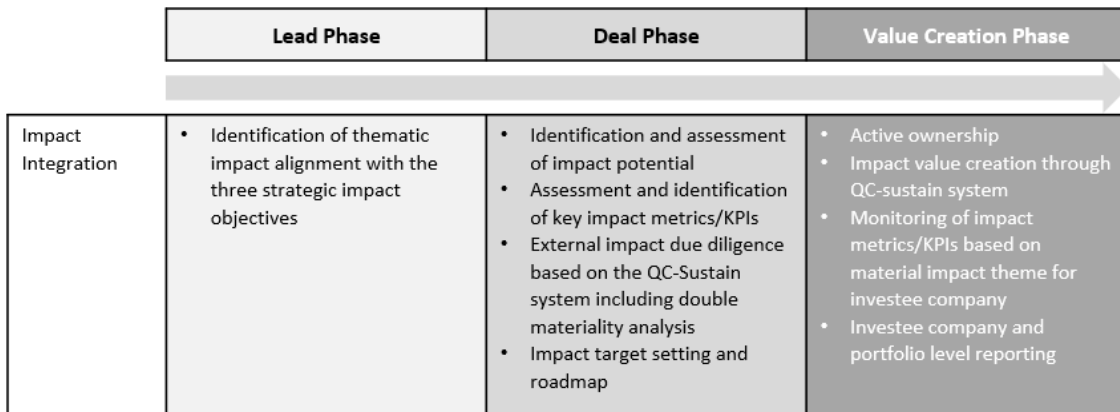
|  | Lead Phase | Deal Phase | Value Creation Phase |
|---|---|---|---|
| Impact Integration | • Identification of thematic impact alignment with the three strategic impact objectives | • Identification and assessment of impact potential<br>• Assessment and identification of key impact metrics/KPIs<br>• External impact due diligence based on the QC-Sustain system including double materiality analysis<br>• Impact target setting and roadmap | • Active ownership<br>• Impact value creation through QC-sustain system<br>• Monitoring of impact metrics/KPIs based on material impact theme for investee company<br>• Investee company and portfolio level reporting |